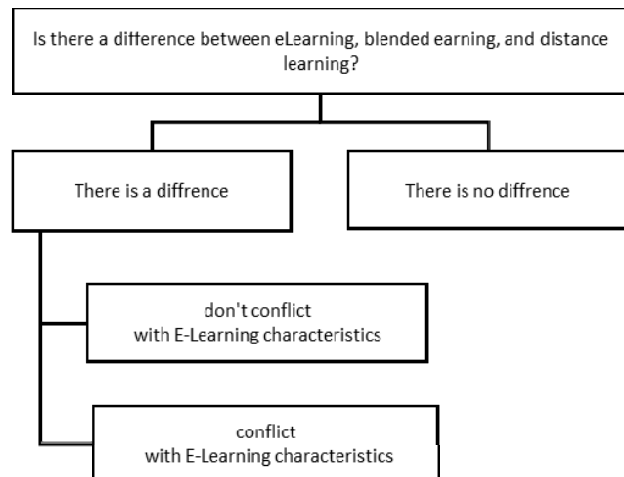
Is there a difference between eLearning, blended earning, and distance learning?

There is a diffrence

There is no diffrence

don't conflict
with E-Learning characteristics

conflict
with E-Learning characteristics